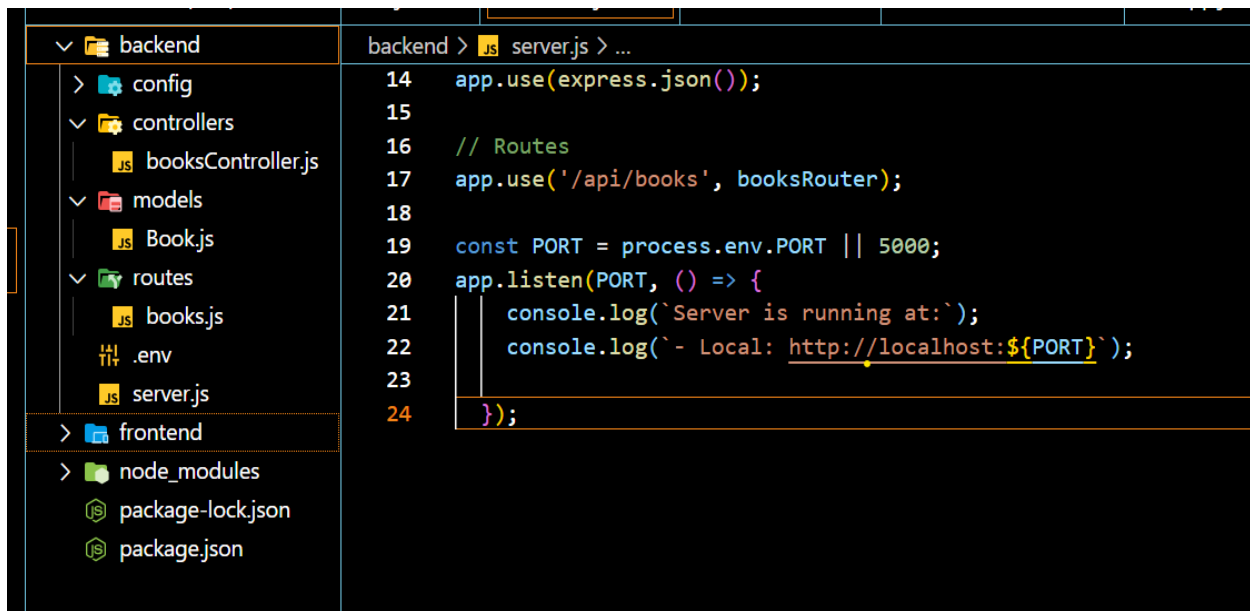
backend
config
controllers
booksController.js
models
Book.js
routes
books.js
.env
server.js
frontend
node_modules
package-lock.json
package.json

backend > server.js > ...

14 app.use(express.json());
15
16 // Routes
17 app.use('/api/books', booksRouter);
18
19 const PORT = process.env.PORT || 5000;
20 app.listen(PORT, () => {
21 console.log(`Server is running at:`);
22 console.log(`- Local: http://localhost:${PORT}`);
23
24 });